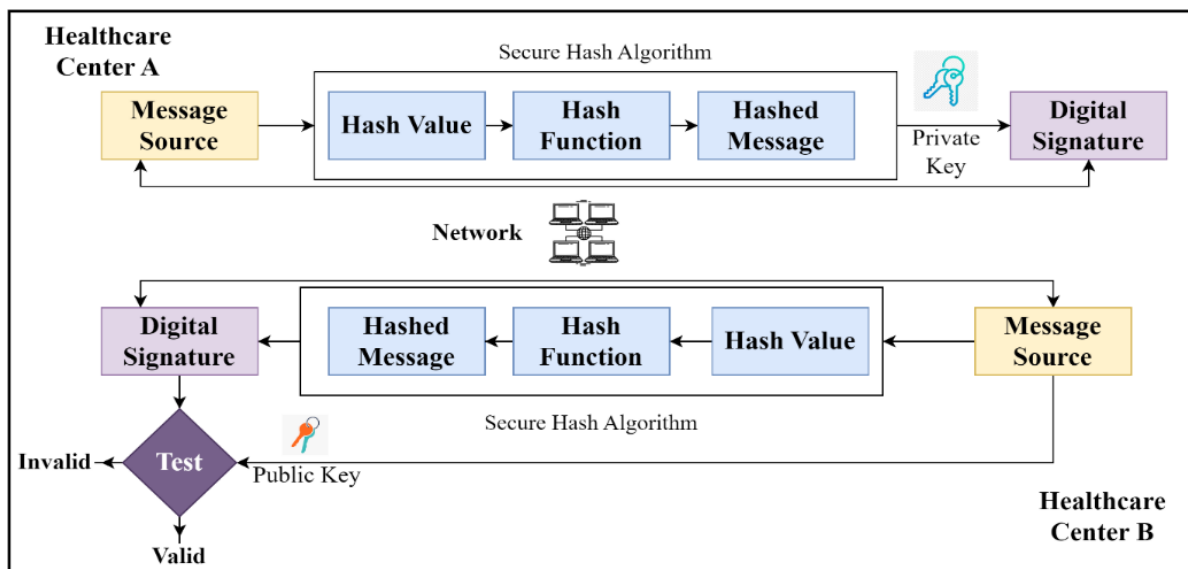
Healthcare Center A

Secure Hash Algorithm

Message Source

Hash Value

Hash Function

Hashed Message

Private Key

Digital Signature

Network

Digital Signature

Hashed Message

Hash Function

Hash Value

Message Source

Secure Hash Algorithm

Invalid

Test

Public Key

Valid

Healthcare Center B